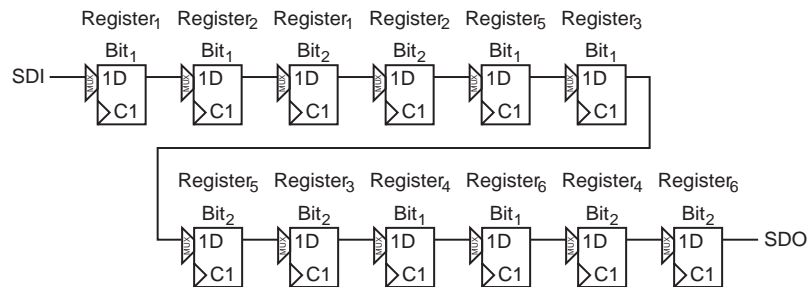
$\text{Register}_1$ $\text{Register}_2$ $\text{Register}_1$ $\text{Register}_2$ $\text{Register}_5$ $\text{Register}_3$

$\text{Bit}_1$ $\text{Bit}_1$ $\text{Bit}_2$ $\text{Bit}_2$ $\text{Bit}_1$ $\text{Bit}_1$

SDI

MUX 1D C1 MUX 1D C1 MUX 1D C1 MUX 1D C1 MUX 1D C1 MUX 1D C1

$\text{Register}_5$ $\text{Register}_3$ $\text{Register}_4$ $\text{Register}_6$ $\text{Register}_4$ $\text{Register}_6$

$\text{Bit}_2$ $\text{Bit}_2$ $\text{Bit}_1$ $\text{Bit}_1$ $\text{Bit}_2$ $\text{Bit}_2$

MUX 1D C1 MUX 1D C1 MUX 1D C1 MUX 1D C1 MUX 1D C1 MUX 1D C1

SDO